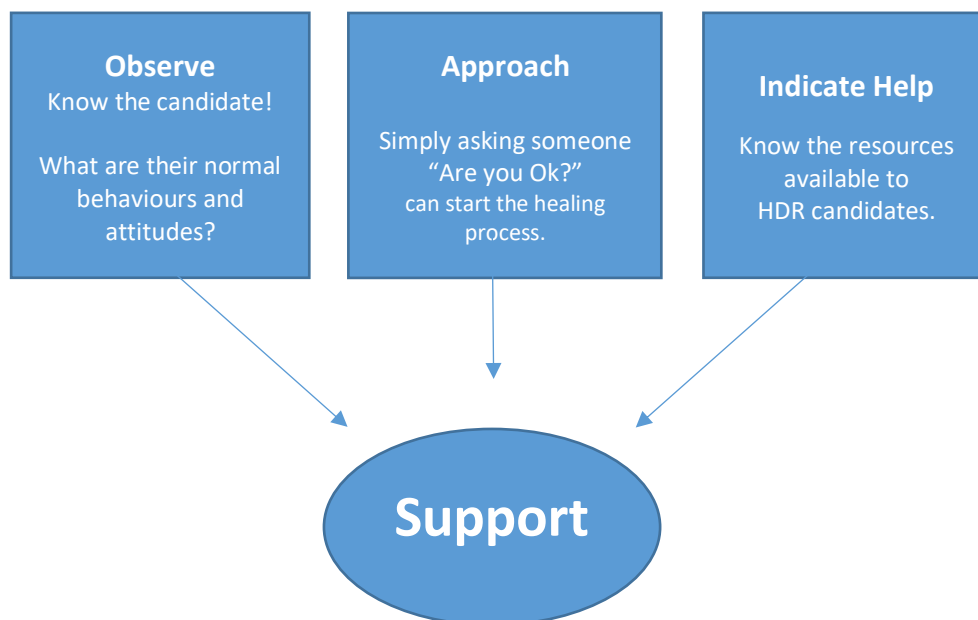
Observe
Know the candidate!

What are their normal behaviours and attitudes?

Approach

Simply asking someone "Are you Ok?" can start the healing process.

Indicate Help

Know the resources available to HDR candidates.

Support